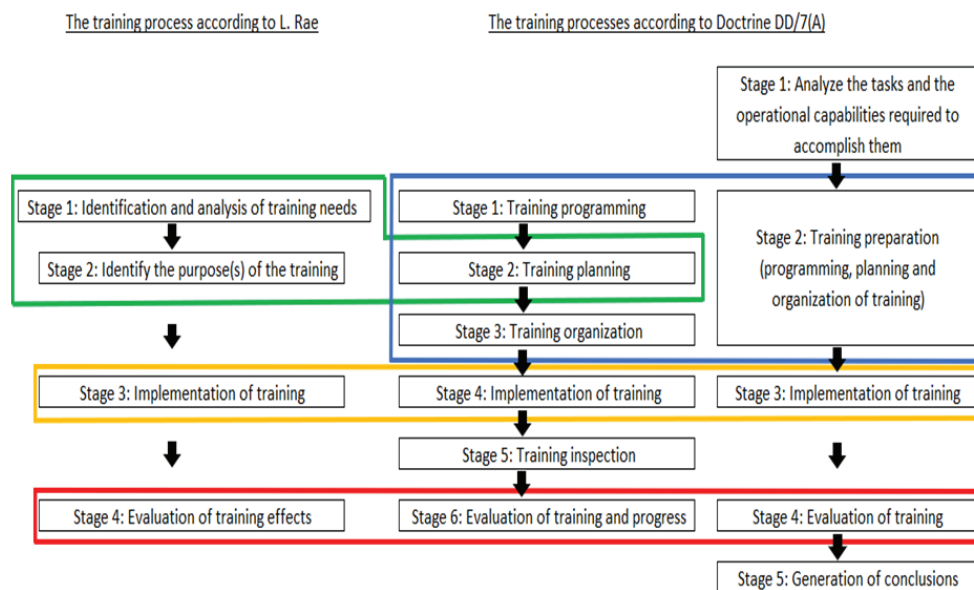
The training process according to L. Rae

Stage 1: Identification and analysis of training needs

Stage 2: Identify the purpose(s) of the training

Stage 3: Implementation of training

Stage 4: Evaluation of training effects

The training processes according to Doctrine DD/7(A)

Stage 1: Training programming

Stage 2: Training planning

Stage 3: Training organization

Stage 4: Implementation of training

Stage 5: Training inspection

Stage 6: Evaluation of training and progress

Stage 1: Analyze the tasks and the operational capabilities required to accomplish them

Stage 2: Training preparation (programming, planning and organization of training)

Stage 3: Implementation of training

Stage 4: Evaluation of training

Stage 5: Generation of conclusions